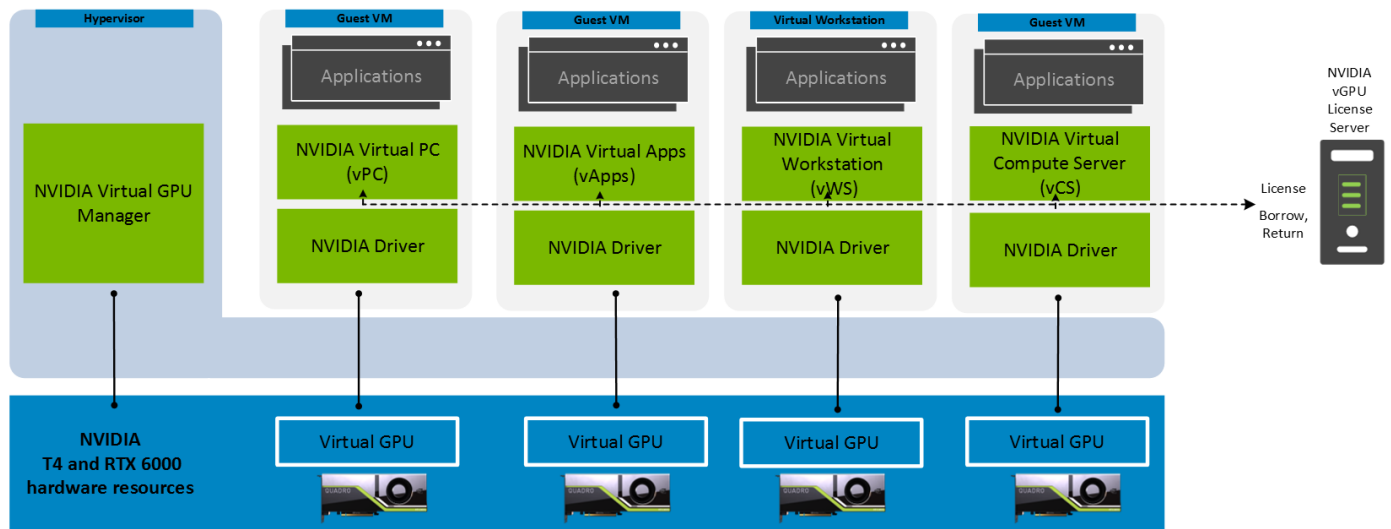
Hypervisor

NVIDIA Virtual GPU Manager

Guest VM

Applications

NVIDIA Virtual PC (vPC)

NVIDIA Driver

Guest VM

Applications

NVIDIA Virtual Apps (vApps)

NVIDIA Driver

Virtual Workstation

Applications

NVIDIA Virtual Workstation (vWS)

NVIDIA Driver

Guest VM

Applications

NVIDIA Virtual Compute Server (vCS)

NVIDIA Driver

NVIDIA vGPU License Server

License Borrow, Return

NVIDIA T4 and RTX 6000 hardware resources

Virtual GPU

Virtual GPU

Virtual GPU

Virtual GPU

QUADRO

QUADRO

QUADRO

QUADRO